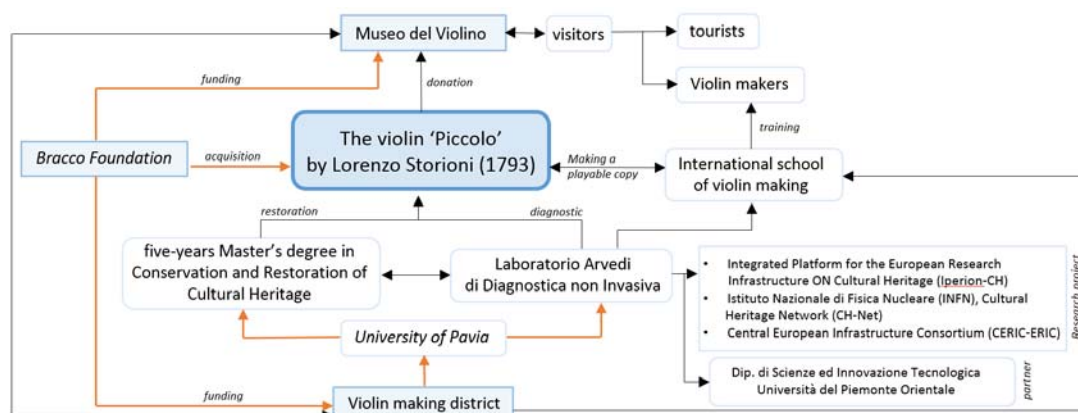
Museo del Violino

visitors

tourists

Violin makers

funding

donation

training

Bracco Foundation

acquisition

The violin 'Piccolo' by Lorenzo Storioni (1793)

Making a playable copy

International school of violin making

restoration

diagnostic

five-years Master's degree in Conservation and Restoration of Cultural Heritage

Laboratorio Arvedi di Diagnostica non Invasiva

• Integrated Platform for the European Research Infrastructure ON Cultural Heritage (Iperion-CH)
• Istituto Nazionale di Fisica Nucleare (INFN), Cultural Heritage Network (CH-Net)
• Central European Infrastructure Consortium (CERIC-ERIC)

Research project

University of Pavia

Dip. di Scienze ed Innovazione Tecnologica Università del Piemonte Orientale

partner

funding

Violin making district